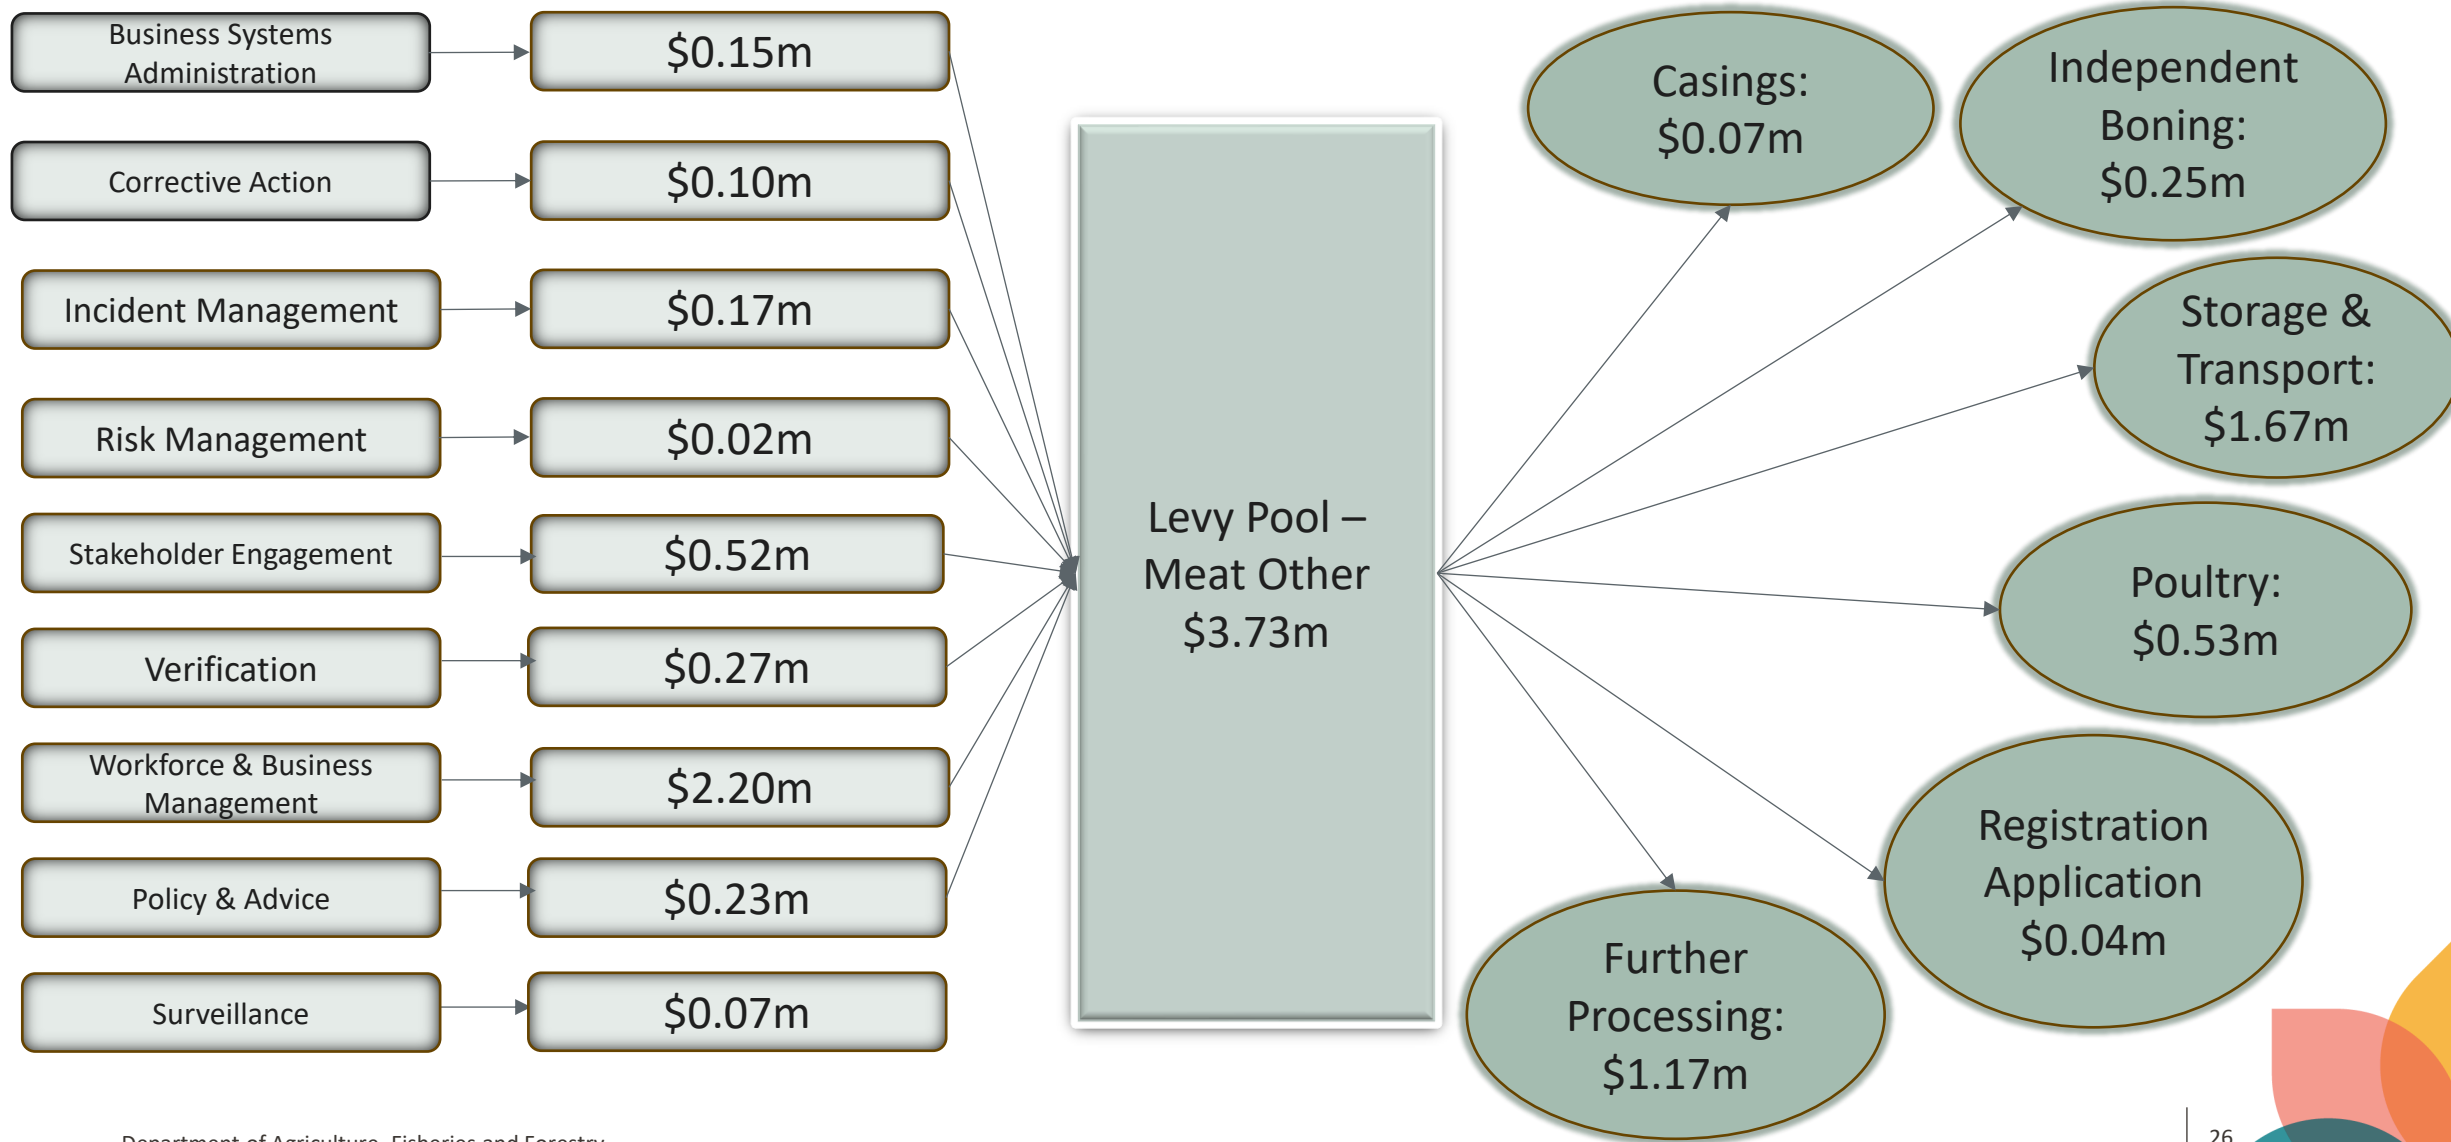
Business Systems Administration

$0.15m

Corrective Action

$0.10m

Incident Management

$0.17m

Risk Management

$0.02m

Stakeholder Engagement

$0.52m

Verification

$0.27m

Workforce & Business Management

$2.20m

Policy & Advice

$0.23m

Surveillance

$0.07m

Levy Pool – Meat Other $3.73m

Casings: $0.07m

Independent Boning: $0.25m

Storage & Transport: $1.67m

Poultry: $0.53m

Registration Application $0.04m

Further Processing: $1.17m

Department of Agriculture, Fisheries and Forestry

26